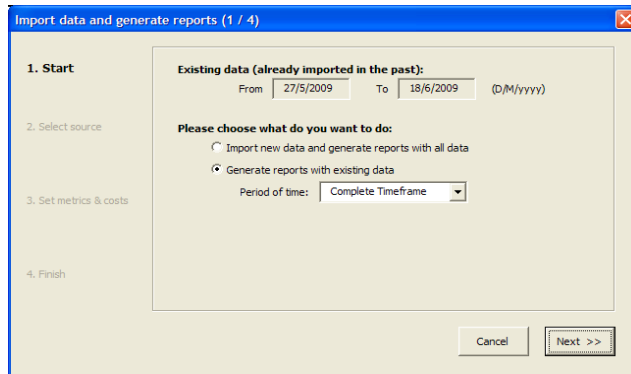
Import data and generate reports (1 / 4)

1. Start

2. Select source

3. Set metrics & costs

4. Finish

Existing data (already imported in the past):

From 27/5/2009 To 18/6/2009 (D/M/yyyy)

Please choose what do you want to do:

Import new data and generate reports with all data

Generate reports with existing data

Period of time: Complete Timeframe

Cancel

Next >>